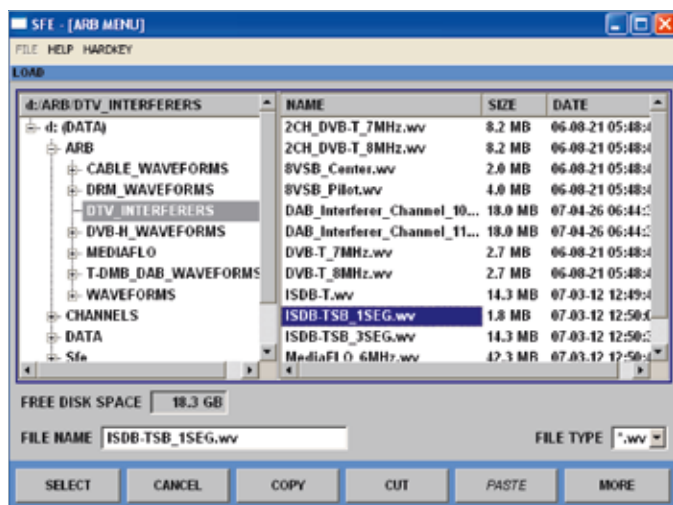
SFE - [ARB MENU]

FILE HELP HARDKEY

LOAD

d:/ARB/DTV_INTERFERERS

d: (DATA)
ARB
CABLE_WAVEFORMS
DRM_WAVEFORMS
DTV_INTERFERERS
DVB-H_WAVEFORMS
MEDIAFLO
T-DMB_DAB_WAVEFORMS
WAVEFORMS
CHANNELS
DATA
Sfe

| NAME | SIZE | DATE |
|---|---|---|
| 2CH_DVB-T_7MHz.wv | 8.2 MB | 06-08-21 05:48:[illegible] |
| 2CH_DVB-T_8MHz.wv | 8.2 MB | 06-08-21 05:48:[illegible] |
| 8VSB_Center.wv | 2.0 MB | 06-08-21 05:48:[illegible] |
| 8VSB_Pilot.wv | 4.0 MB | 06-08-21 05:48:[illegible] |
| DAB_Interferer_Channel_10... | 18.0 MB | 07-04-26 06:44:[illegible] |
| DAB_Interferer_Channel_11... | 18.0 MB | 07-04-26 06:44:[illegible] |
| DVB-T_7MHz.wv | 2.7 MB | 06-08-21 05:48:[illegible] |
| DVB-T_8MHz.wv | 2.7 MB | 06-08-21 05:48:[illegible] |
| ISDB-T.wv | 14.3 MB | 07-03-12 12:49:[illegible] |
| ISDB-TSB_1SEG.wv | 1.8 MB | 07-03-12 12:50:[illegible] |
| ISDB-TSB_3SEG.wv | 14.3 MB | 07-03-12 12:50:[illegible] |
| MediaFLO_6MHz.wv | 42.3 MB | 07-03-12 12:50:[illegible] |

FREE DISK SPACE 18.3 GB

FILE NAME ISDB-TSB_1SEG.wv

FILE TYPE *.wv

SELECT CANCEL COPY CUT PASTE MORE